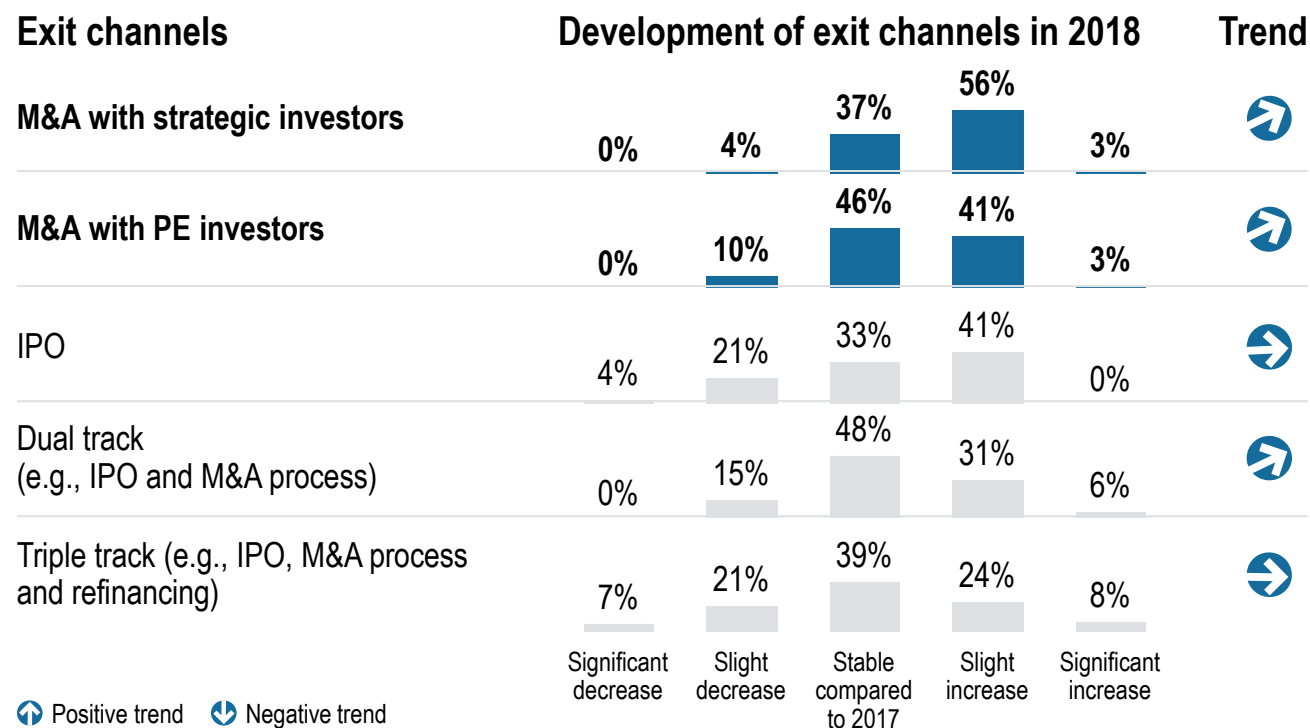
| Exit channels | Development of exit channels in 2018 | | | | | Trend |
|---|---|---|---|---|---|---|
| M&A with strategic investors | 0% | 4% | 37% | 56% | 3% | |
| M&A with PE investors | 0% | 10% | 46% | 41% | 3% | |
| IPO | 4% | 21% | 33% | 41% | 0% | |
| Dual track (e.g., IPO and M&A process) | 0% | 15% | 48% | 31% | 6% | |
| Triple track (e.g., IPO, M&A process and refinancing) | 7% | 21% | 39% | 24% | 8% | |
| | Significant decrease | Slight decrease | Stable compared to 2017 | Slight increase | Significant increase | |

Positive trend Negative trend